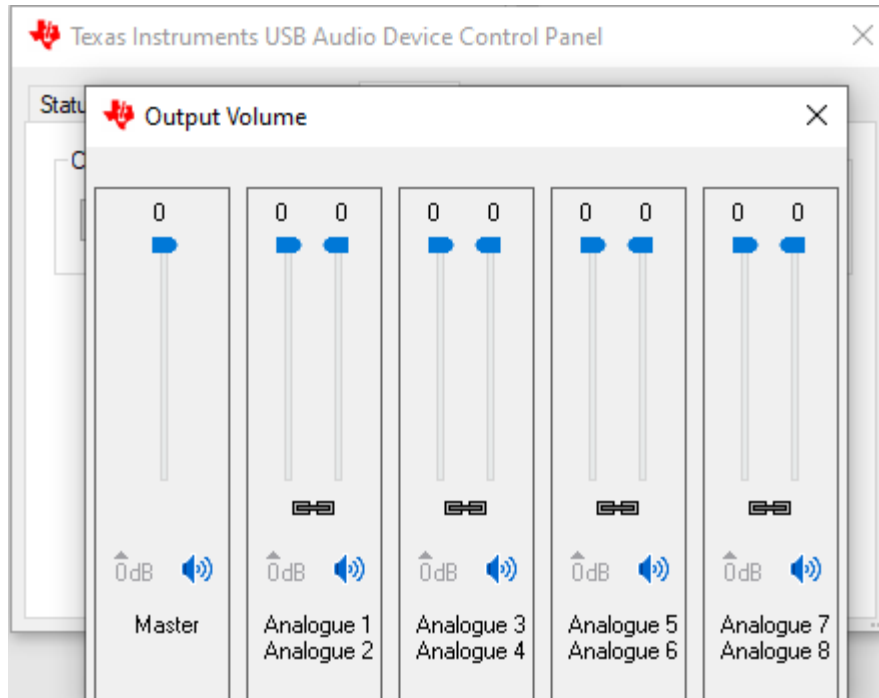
Texas Instruments USB Audio Device Control Panel

Statu

Output Volume

0

0 0

0 0

0 0

0 0

0dB

0dB

0dB

0dB

0dB

Master

Analogue 1
Analogue 2

Analogue 3
Analogue 4

Analogue 5
Analogue 6

Analogue 7
Analogue 8